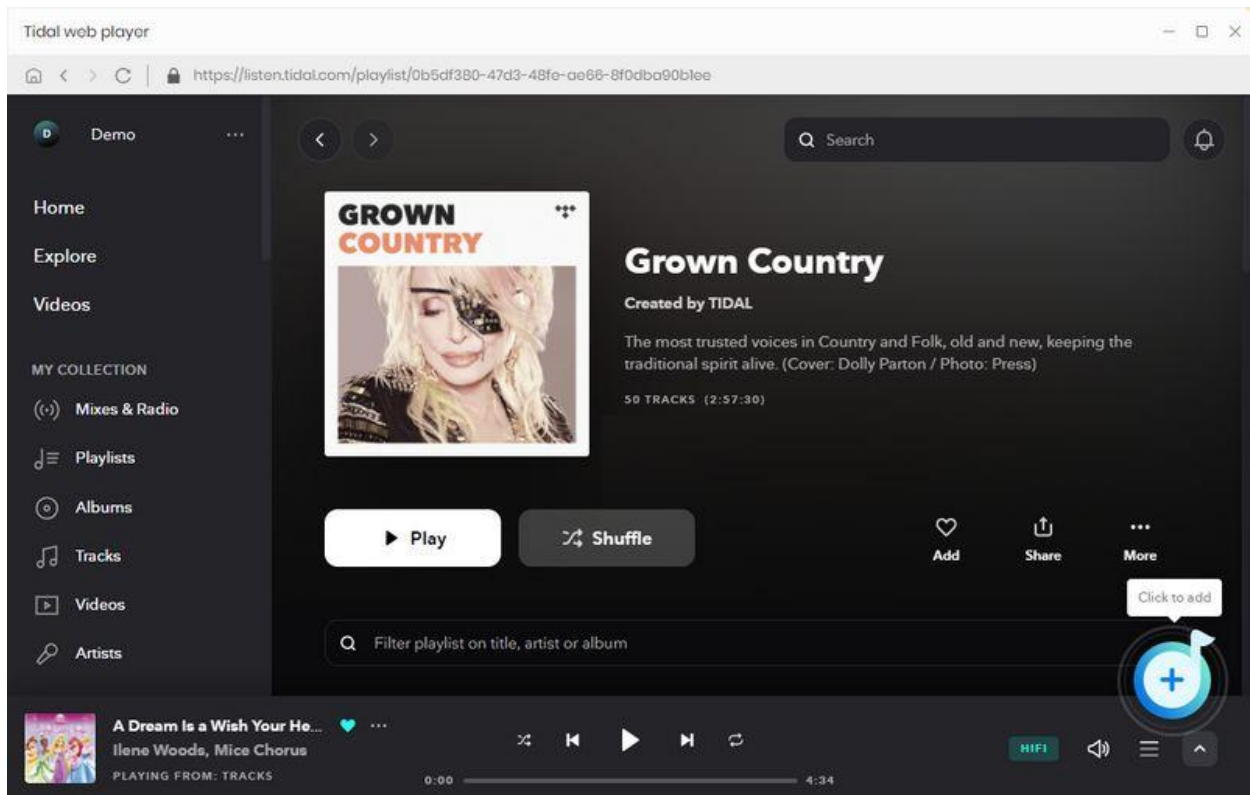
Tidal web player

https://listen.tidal.com/playlist/0b5df380-47d3-48fe-ae66-8f0dba90b1ee

D Demo ···

Home

Explore

Videos

MY COLLECTION

Mixes & Radio

Playlists

Albums

Tracks

Videos

Artists

Search

GROWN COUNTRY

Grown Country

Created by TIDAL

The most trusted voices in Country and Folk, old and new, keeping the traditional spirit alive. (Cover: Dolly Parton / Photo: Press)

50 TRACKS (2:57:30)

Play

Shuffle

Add

Share

More

Click to add

Filter playlist on title, artist or album

A Dream Is a Wish Your He...

Ilene Woods, Mice Chorus

PLAYING FROM: TRACKS

0:00

4:34

HIFI